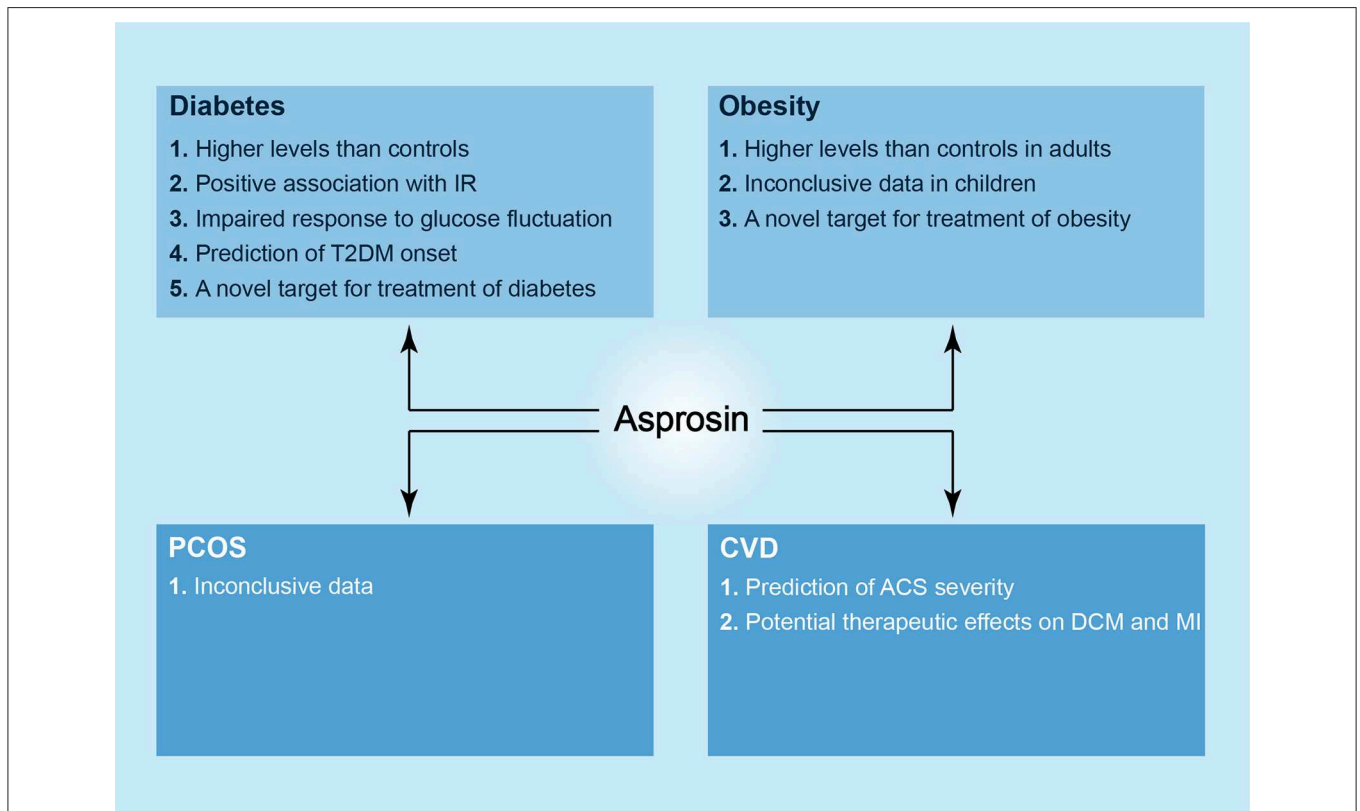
**Diabetes**
1. Higher levels than controls
2. Positive association with IR
3. Impaired response to glucose fluctuation
4. Prediction of T2DM onset
5. A novel target for treatment of diabetes

**Obesity**
1. Higher levels than controls in adults
2. Inconclusive data in children
3. A novel target for treatment of obesity

Asprosin

**PCOS**
1. Inconclusive data

**CVD**
1. Prediction of ACS severity
2. Potential therapeutic effects on DCM and MI